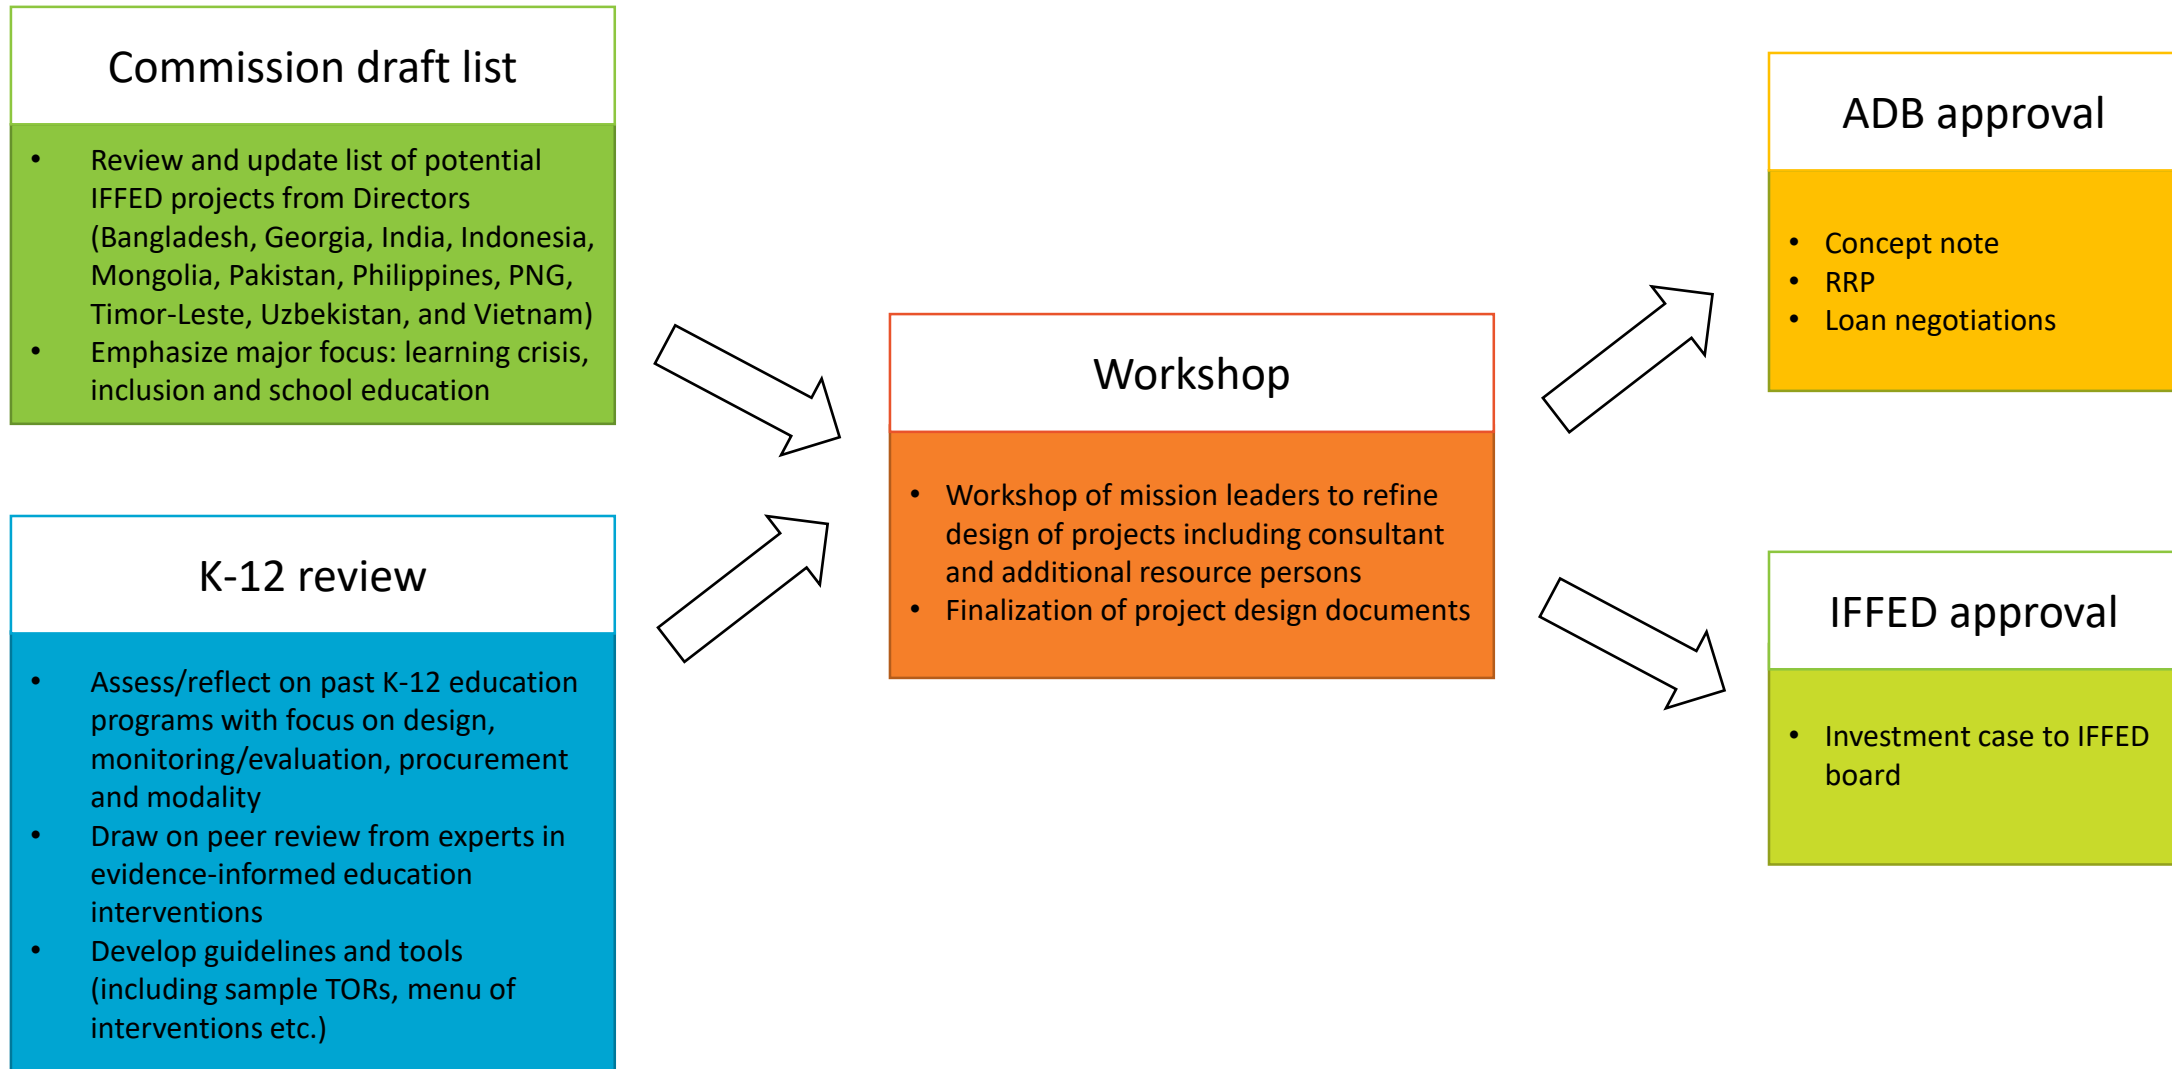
Commission draft list

- Review and update list of potential IFFED projects from Directors (Bangladesh, Georgia, India, Indonesia, Mongolia, Pakistan, Philippines, PNG, Timor-Leste, Uzbekistan, and Vietnam)
- Emphasize major focus: learning crisis, inclusion and school education

K-12 review

- Assess/reflect on past K-12 education programs with focus on design, monitoring/evaluation, procurement and modality
- Draw on peer review from experts in evidence-informed education interventions
- Develop guidelines and tools (including sample TORs, menu of interventions etc.)

Workshop

- Workshop of mission leaders to refine design of projects including consultant and additional resource persons
- Finalization of project design documents

ADB approval

- Concept note
- RRP
- Loan negotiations

IFFED approval

- Investment case to IFFED board